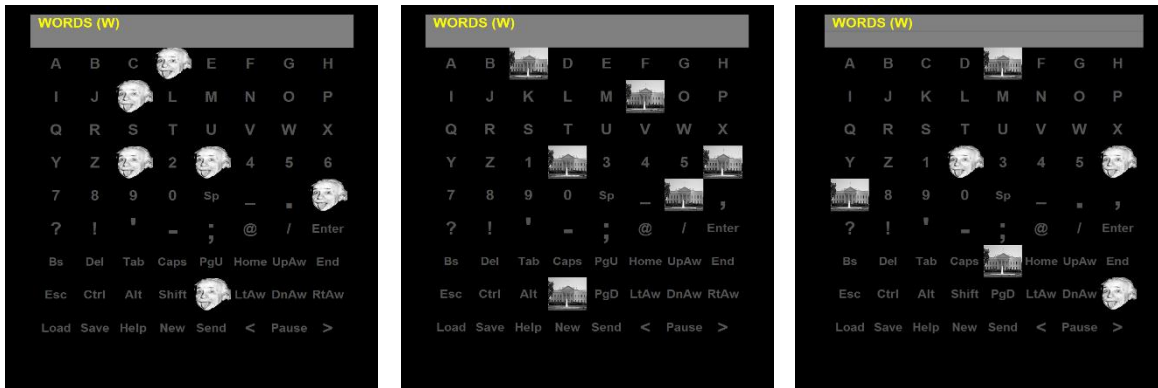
WORDS (W)

A B C E F G H
I J L M N O P
Q R S T U V W X
Y Z 2 4 5 6
7 8 9 0 Sp _
? ! ' - ; @ / Enter
Bs Del Tab Caps PgU Home UpAw End
Esc Ctrl Alt Shift LtAw DnAw RtAw
Load Save Help New Send < Pause >

WORDS (W)

A B D E F G H
I J K L M O P
Q R S T U V W X
Y Z 1 3 4 5
7 8 9 0 Sp _ ,
? ! ' - ; @ / Enter
Bs Del Tab Caps PgU Home UpAw End
Esc Ctrl Alt PgD LtAw DnAw RtAw
Load Save Help New Send < Pause >

WORDS (W)

A B C D F G H
I J K L M N O P
Q R S T U V W X
Y Z 1 3 4 5
8 9 0 Sp _ . ,
? ! ' - ; @ / Enter
Bs Del Tab Caps Home UpAw End
Esc Ctrl Alt Shift PgD LtAw DnAw
Load Save Help New Send < Pause >